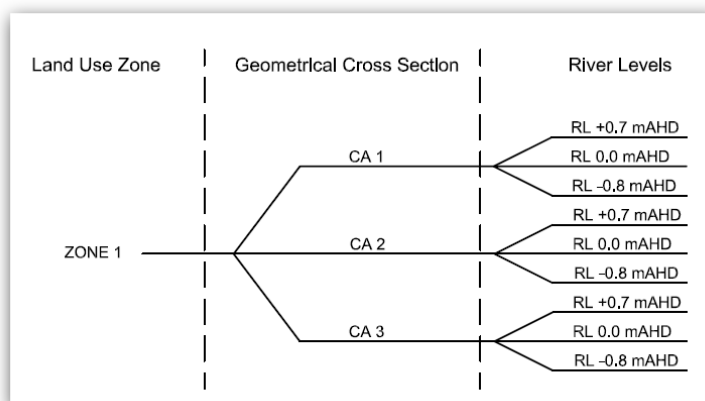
Land Use Zone

Geometrical Cross Section

River Levels

ZONE 1

CA 1

RL +0.7 mAHD

RL 0.0 mAHD

RL -0.8 mAHD

CA 2

RL +0.7 mAHD

RL 0.0 mAHD

RL -0.8 mAHD

CA 3

RL +0.7 mAHD

RL 0.0 mAHD

RL -0.8 mAHD